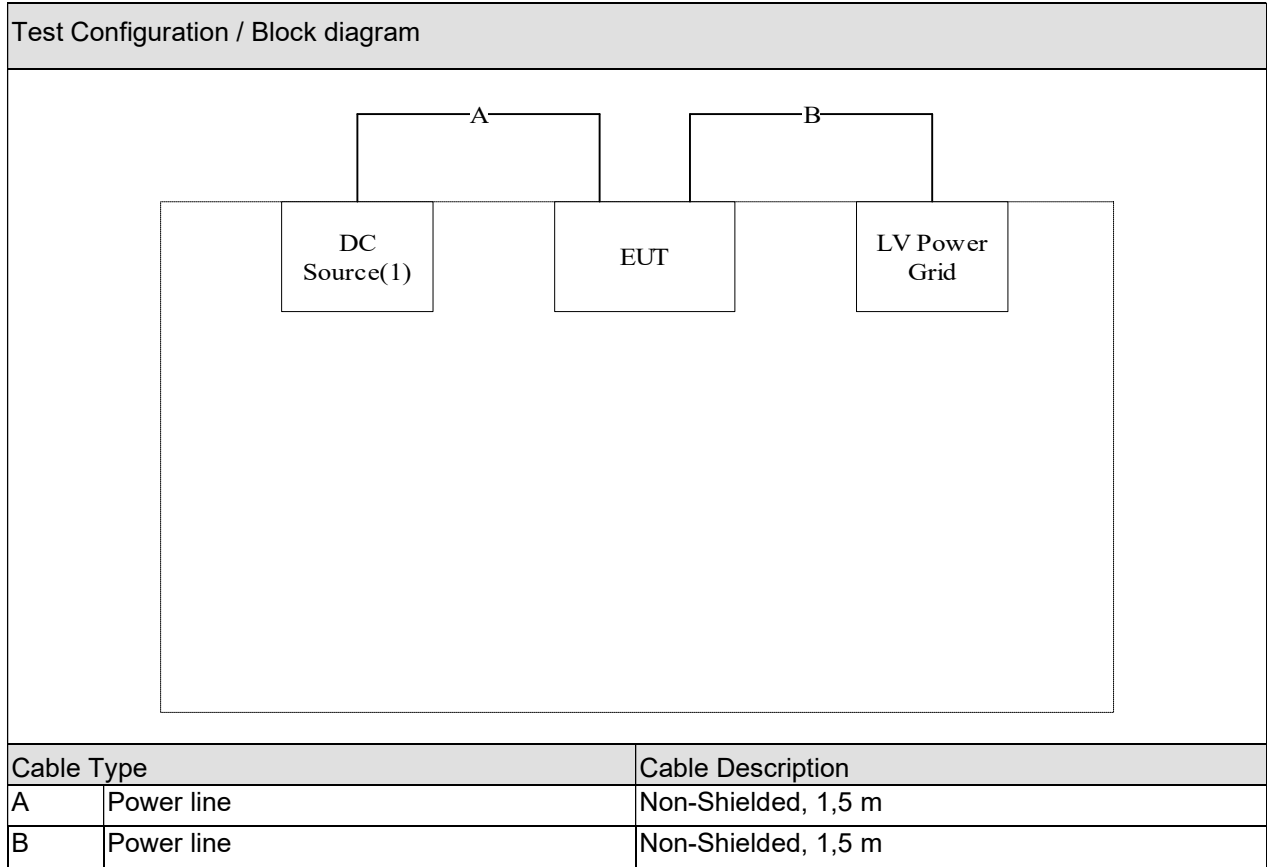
Test Configuration / Block diagram

A

B

DC Source(1)

EUT

LV Power Grid

| Cable Type | | Cable Description |
|---|---|---|
| A | Power line | Non-Shielded, 1,5 m |
| B | Power line | Non-Shielded, 1,5 m |